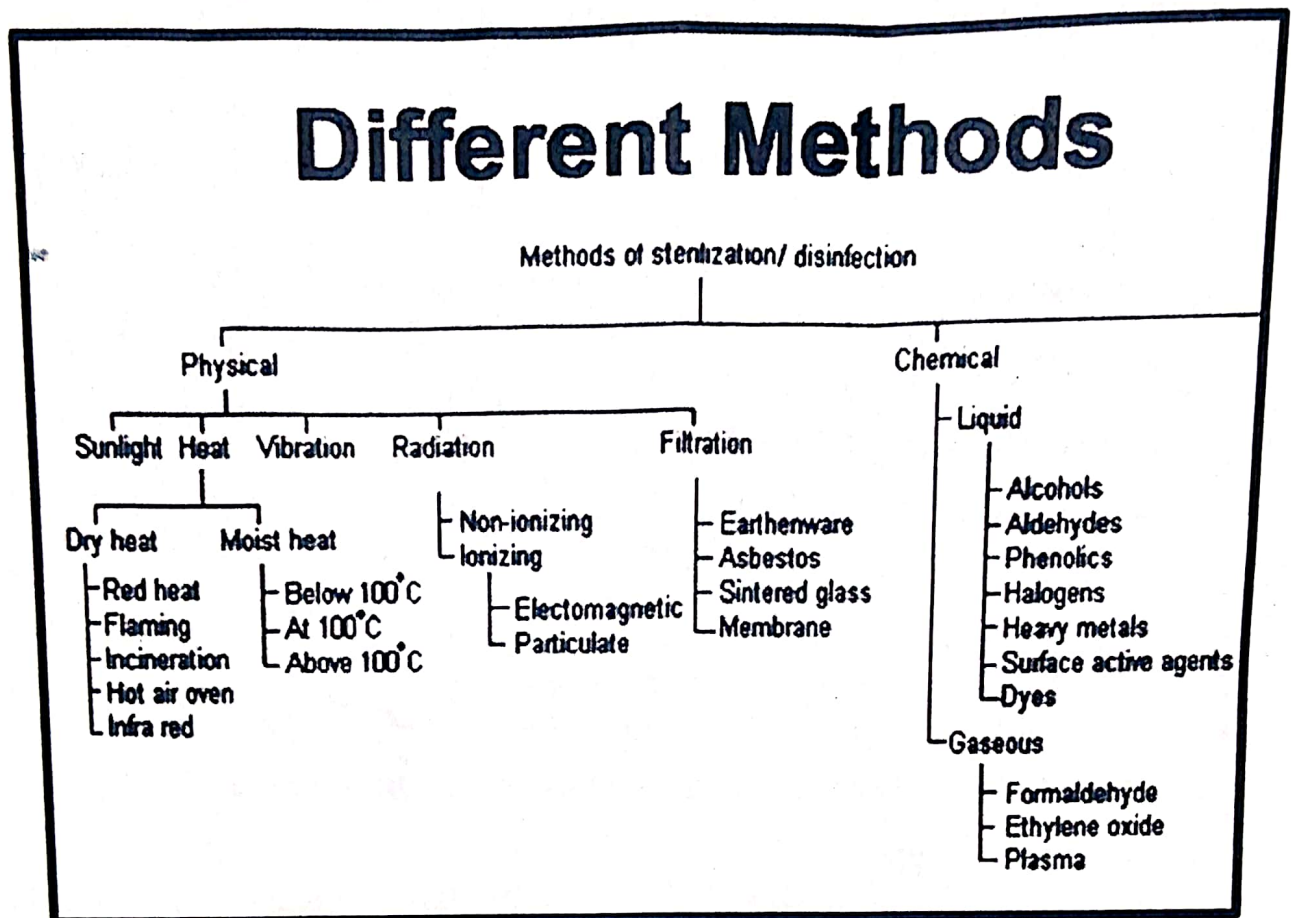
Different Methods

Methods of sterilization/ disinfection

Physical

Sunlight Heat Vibration Radiation Filtration

Dry heat Moist heat

Red heat
Flaming
Incineration
Hot air oven
Infra red

Below 100°C
At 100°C
Above 100°C

Non-ionizing
Ionizing

Electomagnetic
Particulate

Earthenware
Asbestos
Sintered glass
Membrane

Chemical

Liquid

Alcohols
Aldehydes
Phenolics
Halogens
Heavy metals
Surface active agents
Dyes

Gaseous

Formaldehyde
Ethylene oxide
Plasma